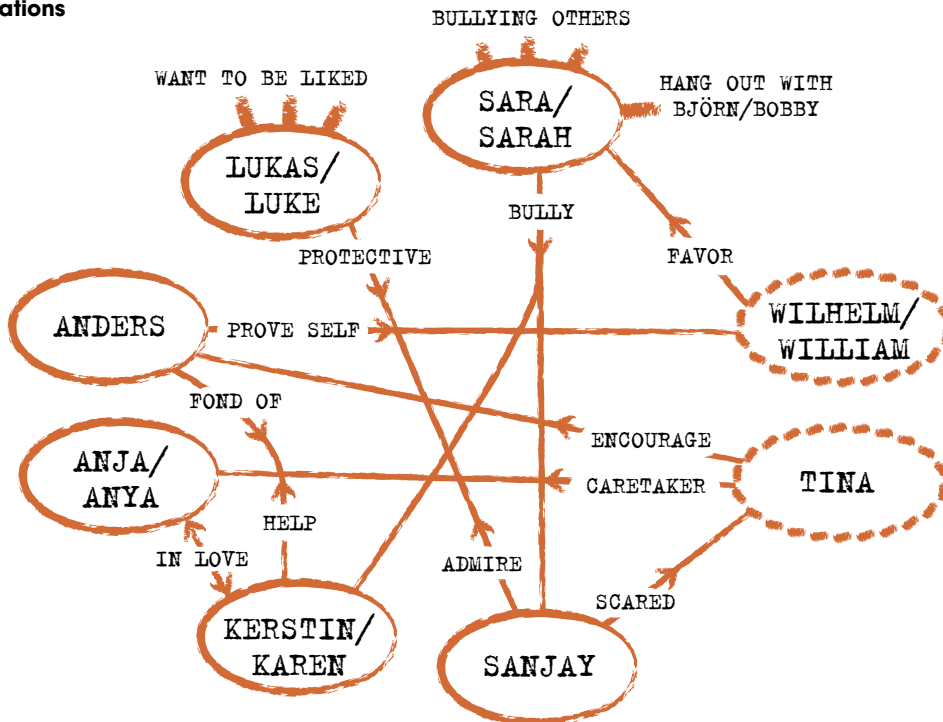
ations

BULLYING OTHERS

WANT TO BE LIKED

SARA/ SARAH

HANG OUT WITH BJÖRN/BOBBY

LUKAS/ LUKE

BULLY

PROTECTIVE

FAVOR

ANDERS

PROVE SELF

WILHELM/ WILLIAM

FOND OF

ENCOURAGE

ANJA/ ANYA

CARETAKER

TINA

HELP

IN LOVE

ADMIRE

SCARED

KERSTIN/ KAREN

SANJAY